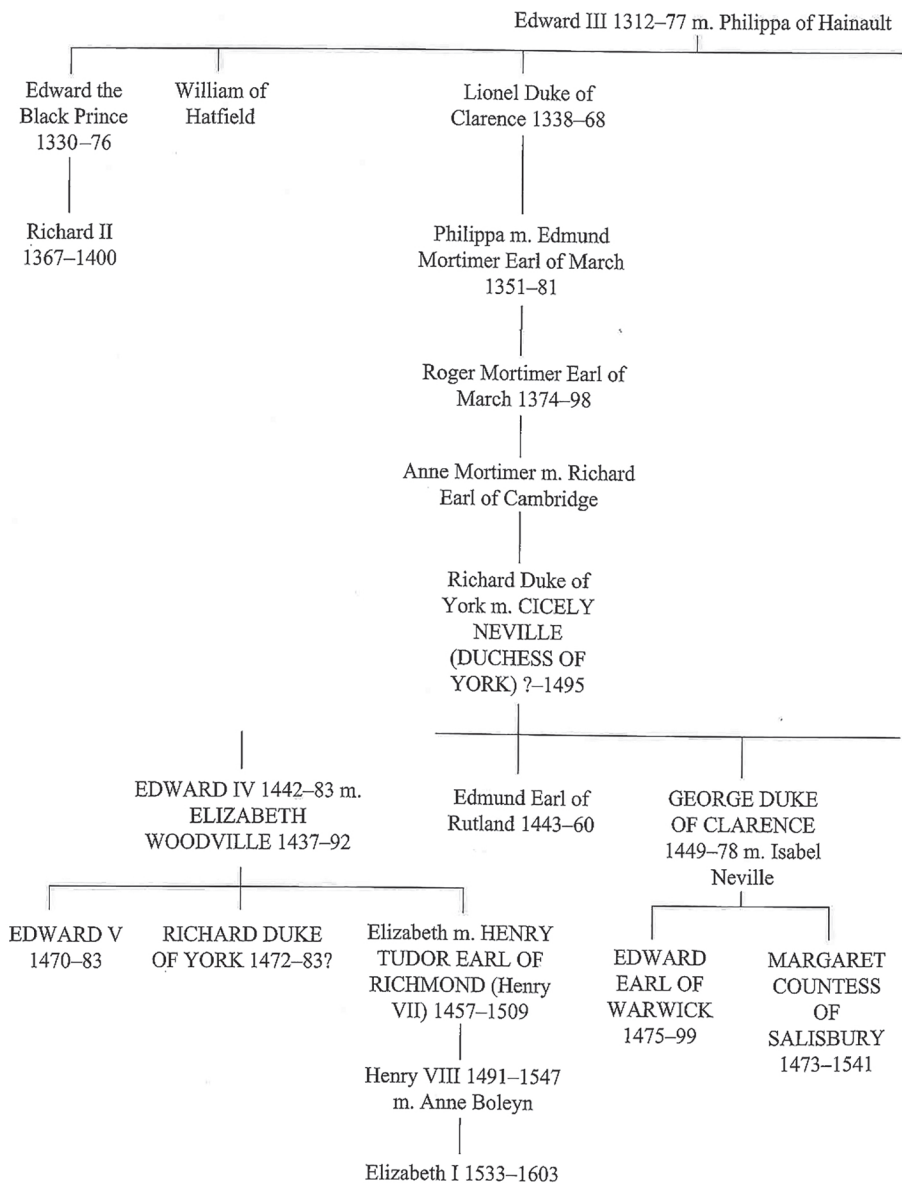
Edward III 1312–77 m. Philippa of Hainault

Edward the Black Prince 1330–76

Richard II 1367–1400

William of Hatfield

Lionel Duke of Clarence 1338–68

Philippa m. Edmund Mortimer Earl of March 1351–81

Roger Mortimer Earl of March 1374–98

Anne Mortimer m. Richard Earl of Cambridge

Richard Duke of York m. CICELY NEVILLE (DUCHESS OF YORK) ?–1495

EDWARD IV 1442–83 m. ELIZABETH WOODVILLE 1437–92

Edmund Earl of Rutland 1443–60

GEORGE DUKE OF CLARENCE 1449–78 m. Isabel Neville

EDWARD V 1470–83

RICHARD DUKE OF YORK 1472–83?

Elizabeth m. HENRY TUDOR EARL OF RICHMOND (Henry VII) 1457–1509

Henry VIII 1491–1547 m. Anne Boleyn

Elizabeth I 1533–1603

EDWARD EARL OF WARWICK 1475–99

MARGARET COUNTESS OF SALISBURY 1473–1541